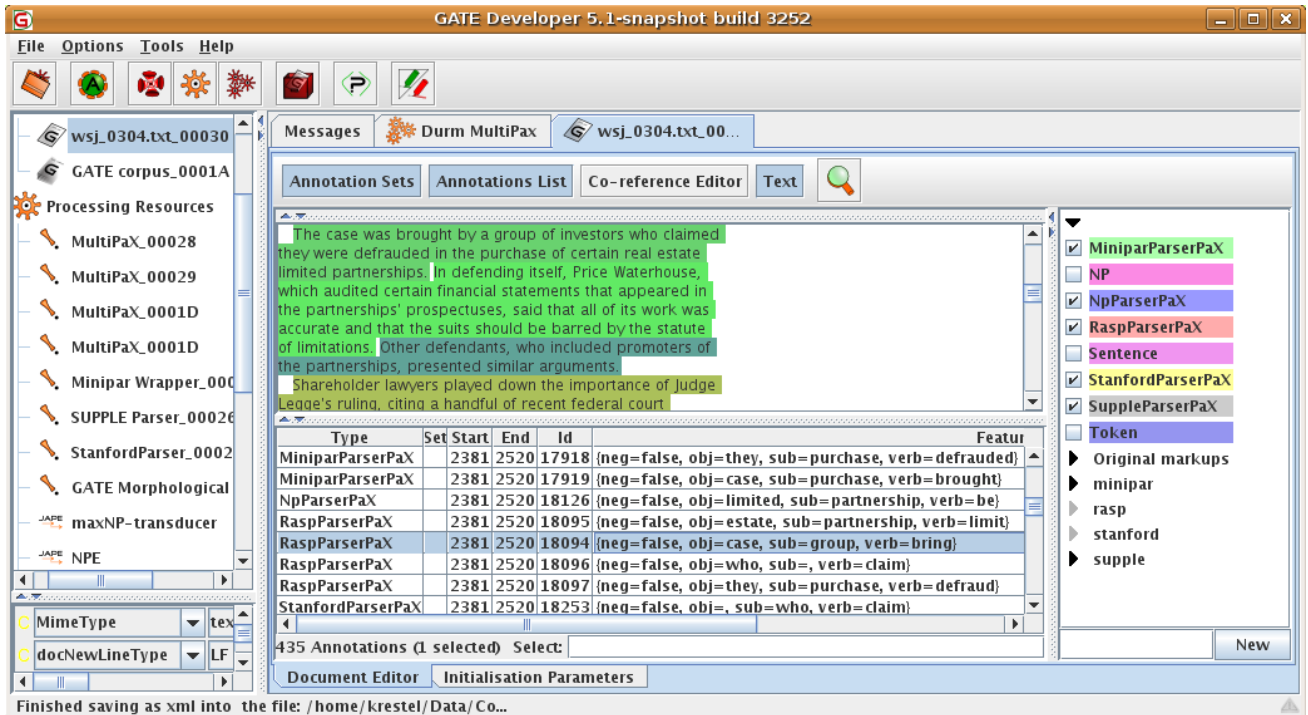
GATE Developer 5.1-snapshot build 3252

File Options Tools Help

wsj_0304.txt_00030
GATE corpus_0001A
Processing Resources
MultiPaX_00028
MultiPaX_00029
MultiPaX_0001D
MultiPaX_0001D
Minipar Wrapper_000
SUPPLE Parser_00026
StanfordParser_0002
GATE Morphological
maxNP-transducer
NPE

MimeType tex
docNewLineType LF

Messages | Durm MultiPax | wsj_0304.txt_00...

Annotation Sets | Annotations List | Co-reference Editor | Text

The case was brought by a group of investors who claimed they were defrauded in the purchase of certain real estate limited partnerships. In defending itself, Price Waterhouse, which audited certain financial statements that appeared in the partnerships' prospectuses, said that all of its work was accurate and that the suits should be barred by the statute of limitations. Other defendants, who included promoters of the partnerships, presented similar arguments.
Shareholder lawyers played down the importance of Judge Legge's ruling, citing a handful of recent federal court

| Type | Set | Start | End | Id | Featur |
|---|---|---|---|---|---|
| MiniparParserPaX | | 2381 | 2520 | 17918 | {neg=false, obj=they, sub=purchase, verb=defrauded} |
| MiniparParserPaX | | 2381 | 2520 | 17919 | {neg=false, obj=case, sub=purchase, verb=brought} |
| NpParserPaX | | 2381 | 2520 | 18126 | {neg=false, obj=limited, sub=partnership, verb=be} |
| RaspParserPaX | | 2381 | 2520 | 18095 | {neg=false, obj=estate, sub=partnership, verb=limit} |
| RaspParserPaX | | 2381 | 2520 | 18094 | {neg=false, obj=case, sub=group, verb=bring} |
| RaspParserPaX | | 2381 | 2520 | 18096 | {neg=false, obj=who, sub=, verb=claim} |
| RaspParserPaX | | 2381 | 2520 | 18097 | {neg=false, obj=they, sub=purchase, verb=defraud} |
| StanfordParserPaX | | 2381 | 2520 | 18253 | {neg=false, obj=, sub=who, verb=claim} |

435 Annotations (1 selected) Select:

MiniparParserPaX
NP
NpParserPaX
RaspParserPaX
Sentence
StanfordParserPaX
SuppleParserPaX
Token
Original markups
minipar
rasp
stanford
supple

New

Document Editor | Initialisation Parameters

Finished saving as xml into the file: /home/krestel/Data/Co...